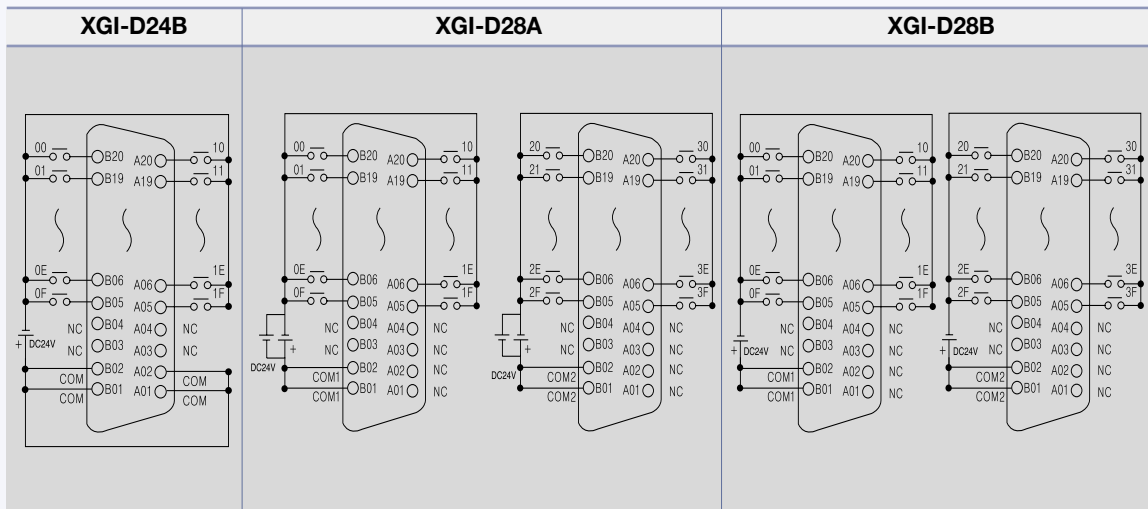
| XGI-D24B | XGI-D28A | XGI-D28B |
|---|---|---|

00 B20 A20 10
01 B19 A19 11
0E B06 A06 1E
0F B05 A05 1F
NC B04 A04 NC
+ DC24V NC B03 A03 NC
COM B02 A02 COM
COM B01 A01 COM

00 B20 A20 10
01 B19 A19 11
0E B06 A06 1E
0F B05 A05 1F
NC B04 A04 NC
+ NC B03 A03 NC
DC24V COM1 B02 A02 NC
COM1 B01 A01 NC

20 B20 A20 30
21 B19 A19 31
2E B06 A06 3E
2F B05 A05 3F
NC B04 A04 NC
+ NC B03 A03 NC
DC24V COM2 B02 A02 NC
COM2 B01 A01 NC

00 B20 A20 10
01 B19 A19 11
0E B06 A06 1E
0F B05 A05 1F
NC B04 A04 NC
+ DC24V NC B03 A03 NC
COM1 B02 A02 NC
COM1 B01 A01 NC

20 B20 A20 30
21 B19 A19 31
2E B06 A06 3E
2F B05 A05 3F
NC B04 A04 NC
+ DC24V NC B03 A03 NC
COM2 B02 A02 NC
COM2 B01 A01 NC